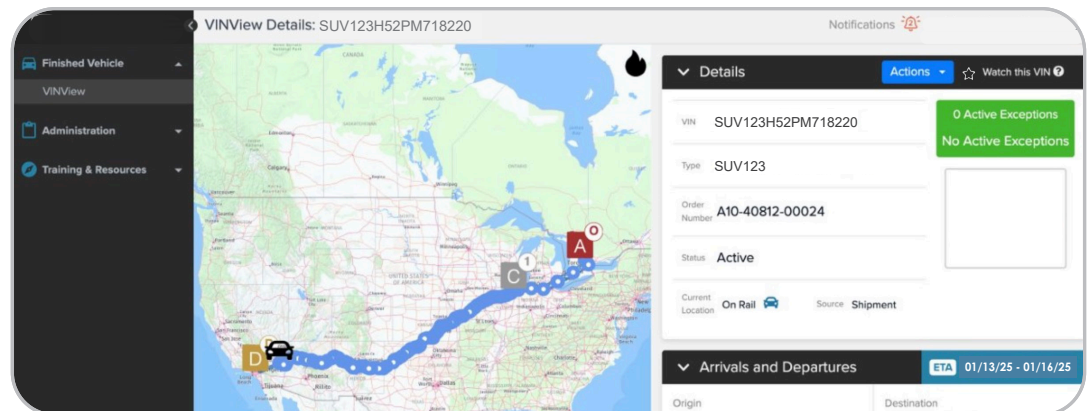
VINView Details: SUV123H52PM718220

Notifications

Finished Vehicle

VINView

Administration

Training & Resources

CANADA

UNITED STATES

A
0

C
1

D

Details

Actions

Watch this VIN

VIN SUV123H52PM718220

Type SUV123

Order Number A10-40812-00024

Status Active

Current Location On Rail

Source Shipment

0 Active Exceptions
No Active Exceptions

Arrivals and Departures

ETA 01/13/25 - 01/16/25

Origin

Destination